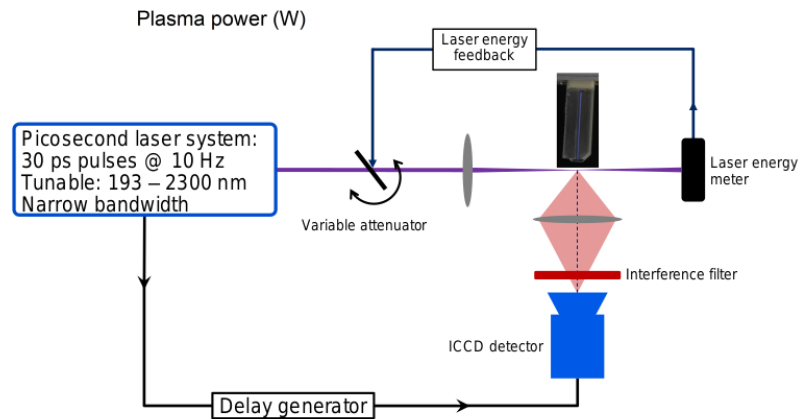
Plasma power (W)

Laser energy feedback

Picosecond laser system:
30 ps pulses @ 10 Hz
Tunable: 193 – 2300 nm
Narrow bandwidth

Variable attenuator

Laser energy meter

Interference filter

ICCD detector

Delay generator